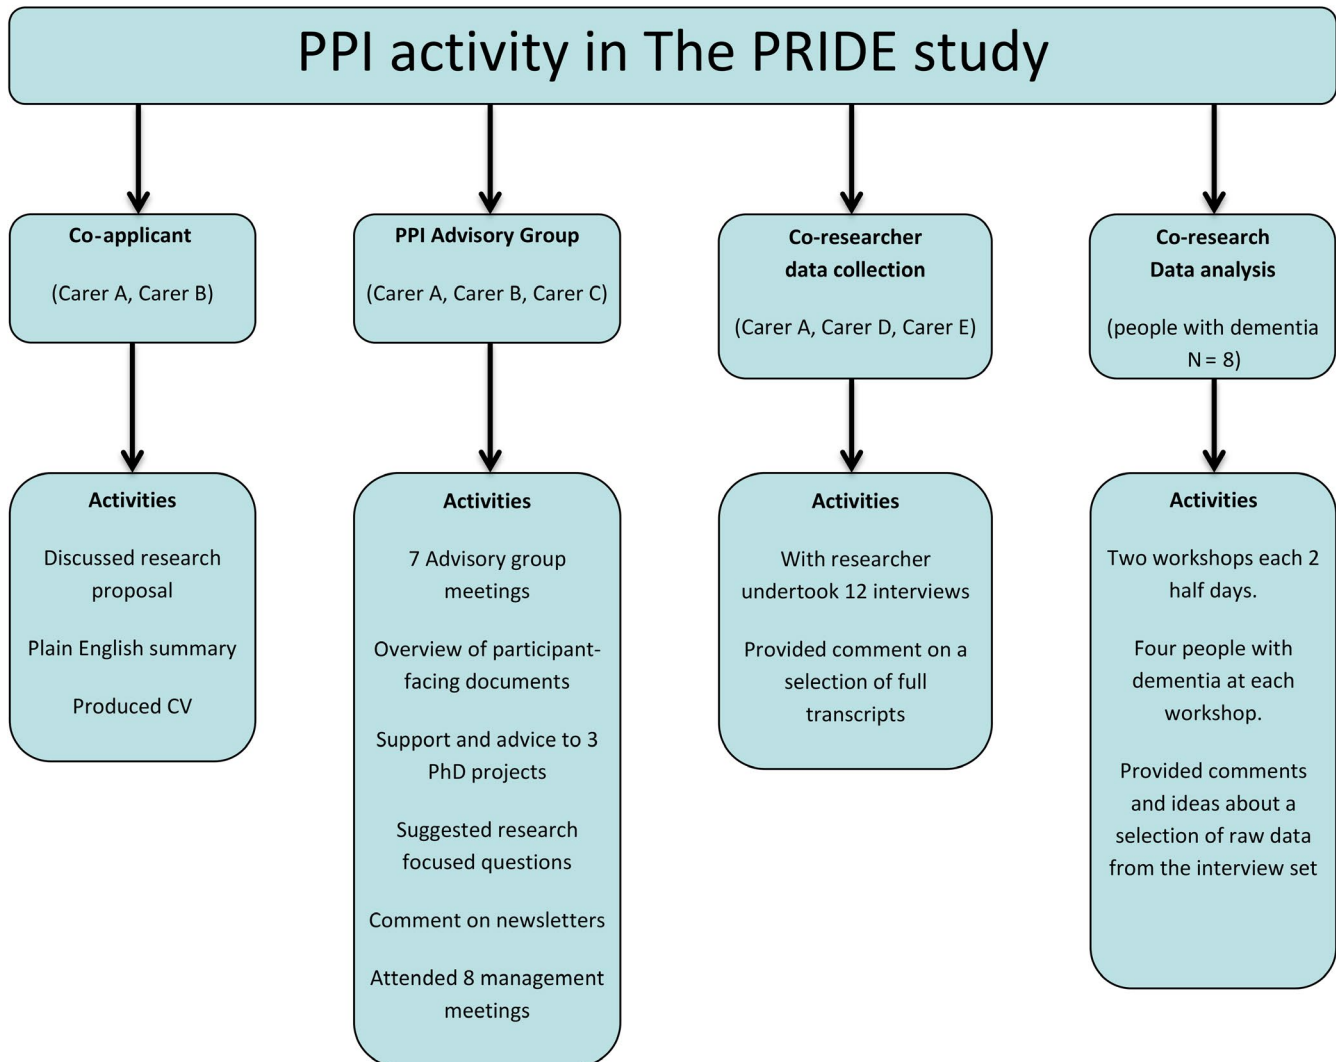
PPI activity in The PRIDE study

Co-applicant

(Carer A, Carer B)

Activities

Discussed research proposal

Plain English summary

Produced CV

PPI Advisory Group

(Carer A, Carer B, Carer C)

Activities

7 Advisory group meetings

Overview of participant-facing documents

Support and advice to 3 PhD projects

Suggested research focused questions

Comment on newsletters

Attended 8 management meetings

Co-researcher data collection

(Carer A, Carer D, Carer E)

Activities

With researcher undertook 12 interviews

Provided comment on a selection of full transcripts

Co-research Data analysis

(people with dementia N = 8)

Activities

Two workshops each 2 half days.

Four people with dementia at each workshop.

Provided comments and ideas about a selection of raw data from the interview set